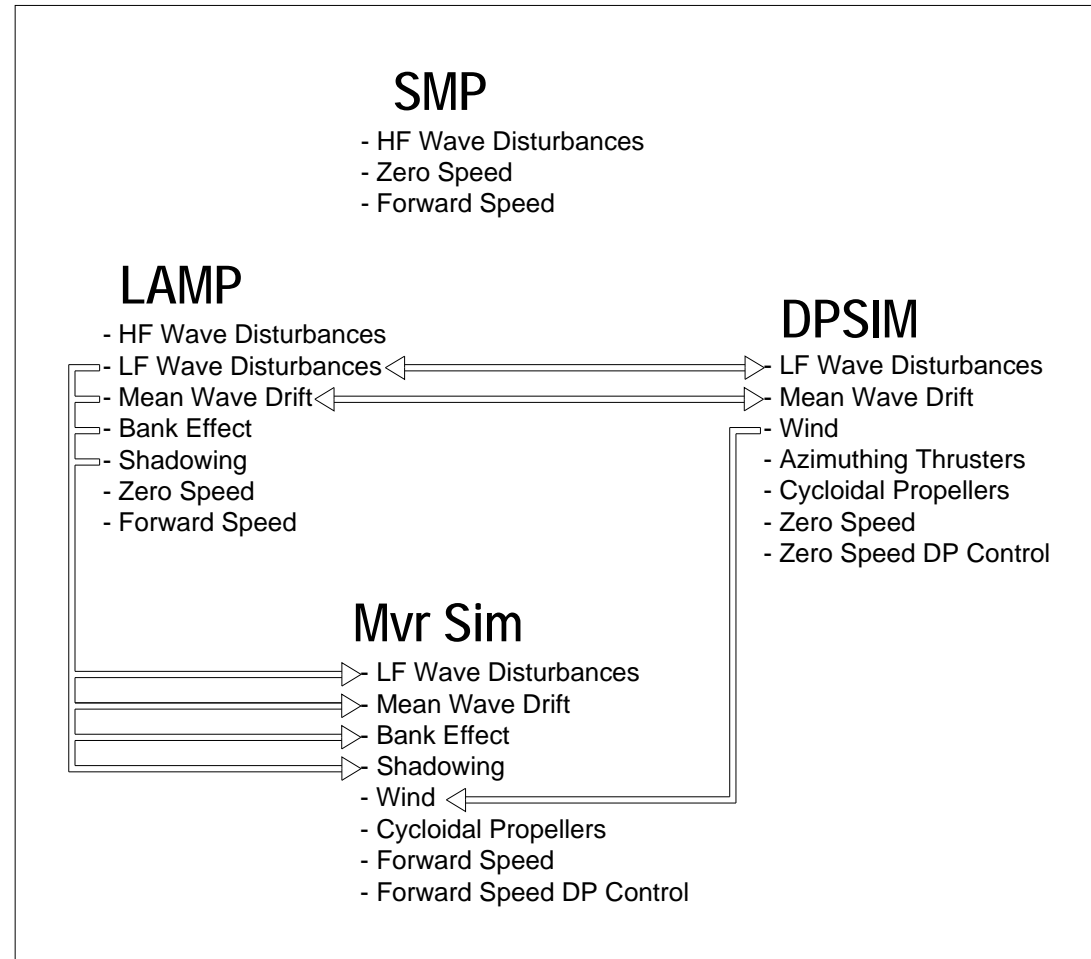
SMP
- HF Wave Disturbances
- Zero Speed
- Forward Speed

LAMP
- HF Wave Disturbances
- LF Wave Disturbances
- Mean Wave Drift
- Bank Effect
- Shadowing
- Zero Speed
- Forward Speed

DPSIM
- LF Wave Disturbances
- Mean Wave Drift
- Wind
- Azimuthing Thrusters
- Cycloidal Propellers
- Zero Speed
- Zero Speed DP Control

Mvr Sim
- LF Wave Disturbances
- Mean Wave Drift
- Bank Effect
- Shadowing
- Wind
- Cycloidal Propellers
- Forward Speed
- Forward Speed DP Control